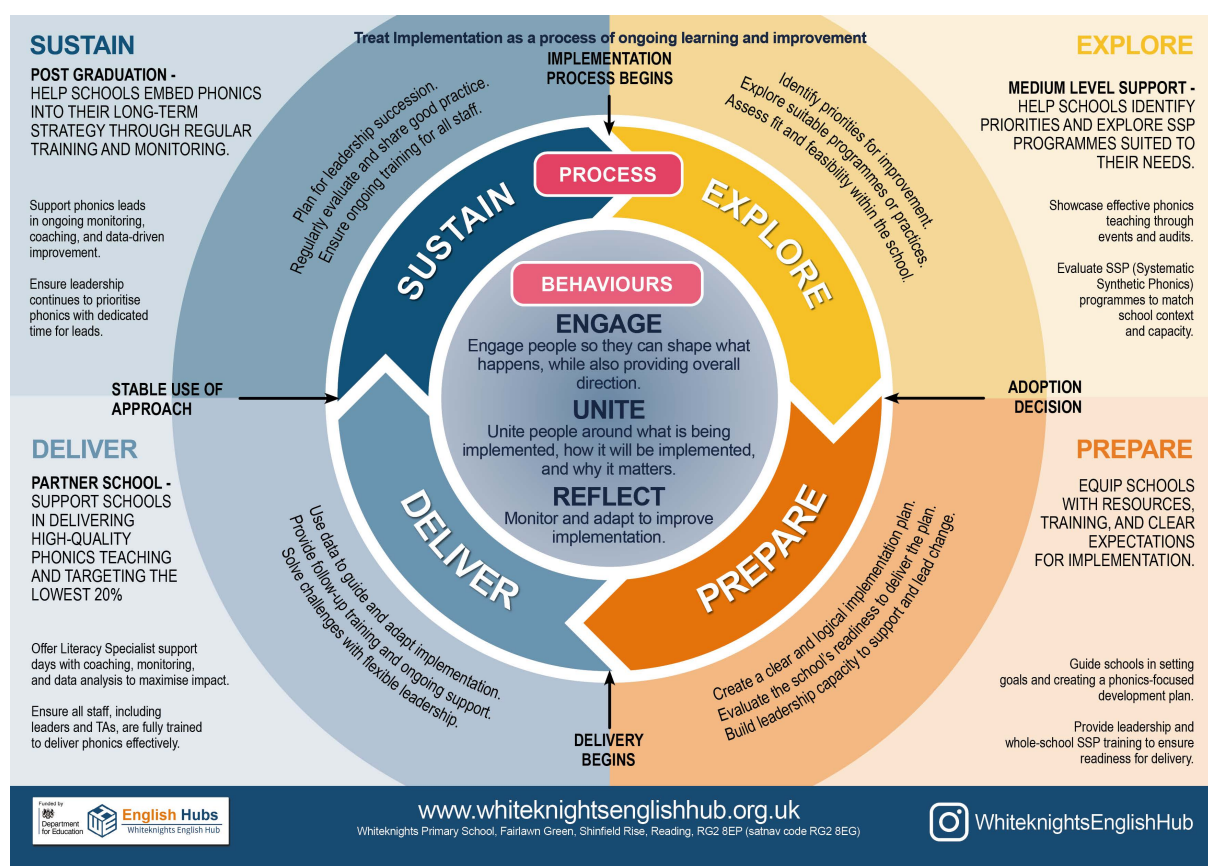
SUSTAIN

POST GRADUATION - HELP SCHOOLS EMBED PHONICS INTO THEIR LONG-TERM STRATEGY THROUGH REGULAR TRAINING AND MONITORING.

Support phonics leads in ongoing monitoring, coaching, and data-driven improvement.

Ensure leadership continues to prioritise phonics with dedicated time for leads.

Treat Implementation as a process of ongoing learning and improvement

IMPLEMENTATION PROCESS BEGINS

EXPLORE

MEDIUM LEVEL SUPPORT - HELP SCHOOLS IDENTIFY PRIORITIES AND EXPLORE SSP PROGRAMMES SUITED TO THEIR NEEDS.

Showcase effective phonics teaching through events and audits.

Evaluate SSP (Systematic Synthetic Phonics) programmes to match school context and capacity.

Plan for leadership succession.
Regularly evaluate and share good practice.
Ensure ongoing training for all staff.

Identify priorities for improvement.
Explore suitable programmes or practices.
Assess fit and feasibility within the school.

PROCESS

SUSTAIN

EXPLORE

BEHAVIOURS

ENGAGE
Engage people so they can shape what happens, while also providing overall direction.

UNITE
Unite people around what is being implemented, how it will be implemented, and why it matters.

REFLECT
Monitor and adapt to improve implementation.

STABLE USE OF APPROACH

ADOPTION DECISION

DELIVER

PARTNER SCHOOL - SUPPORT SCHOOLS IN DELIVERING HIGH-QUALITY PHONICS TEACHING AND TARGETING THE LOWEST 20%

Offer Literacy Specialist support days with coaching, monitoring, and data analysis to maximise impact.

Ensure all staff, including leaders and TAs, are fully trained to deliver phonics effectively.

DELIVER

PREPARE

Use data to guide and adapt implementation.
Provide follow-up training and ongoing support.
Solve challenges with flexible leadership.

Create a clear and logical implementation plan.
Evaluate the school's readiness to deliver the plan.
Build leadership capacity to support and lead change.

PREPARE

EQUIP SCHOOLS WITH RESOURCES, TRAINING, AND CLEAR EXPECTATIONS FOR IMPLEMENTATION.

Guide schools in setting goals and creating a phonics-focused development plan.

Provide leadership and whole-school SSP training to ensure readiness for delivery.

DELIVERY BEGINS

Funded by Department for Education

English Hubs
Whiteknights English Hub

www.whiteknightsenglishhub.org.uk
Whiteknights Primary School, Fairlawn Green, Shinfield Rise, Reading, RG2 8EP (satnav code RG2 8EG)

WhiteknightsEnglishHub